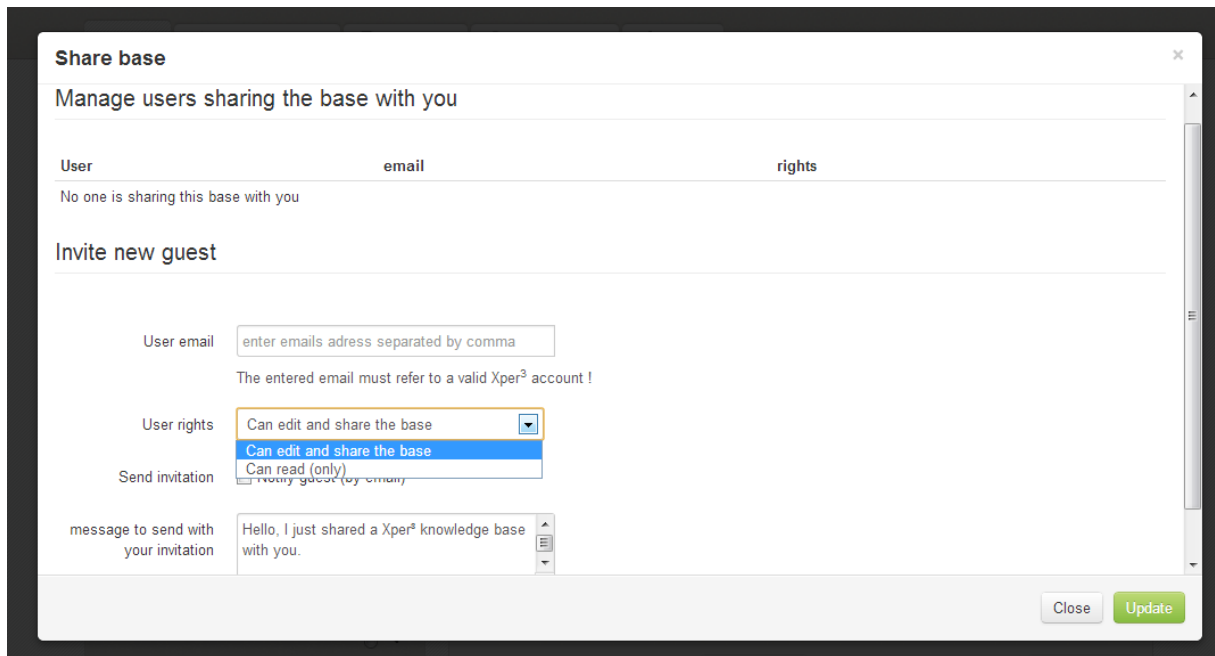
Share base

×

Manage users sharing the base with you

| User | email | rights |
|---|---|---|
| No one is sharing this base with you | | |

Invite new guest

User email
enter emails adress separated by comma

The entered email must refer to a valid Xper$^3$ account !

User rights
Can edit and share the base
Can edit and share the base
Can read (only)

Send invitation
Notify guest (by email)

message to send with your invitation
Hello, I just shared a Xper³ knowledge base with you.

Close
Update